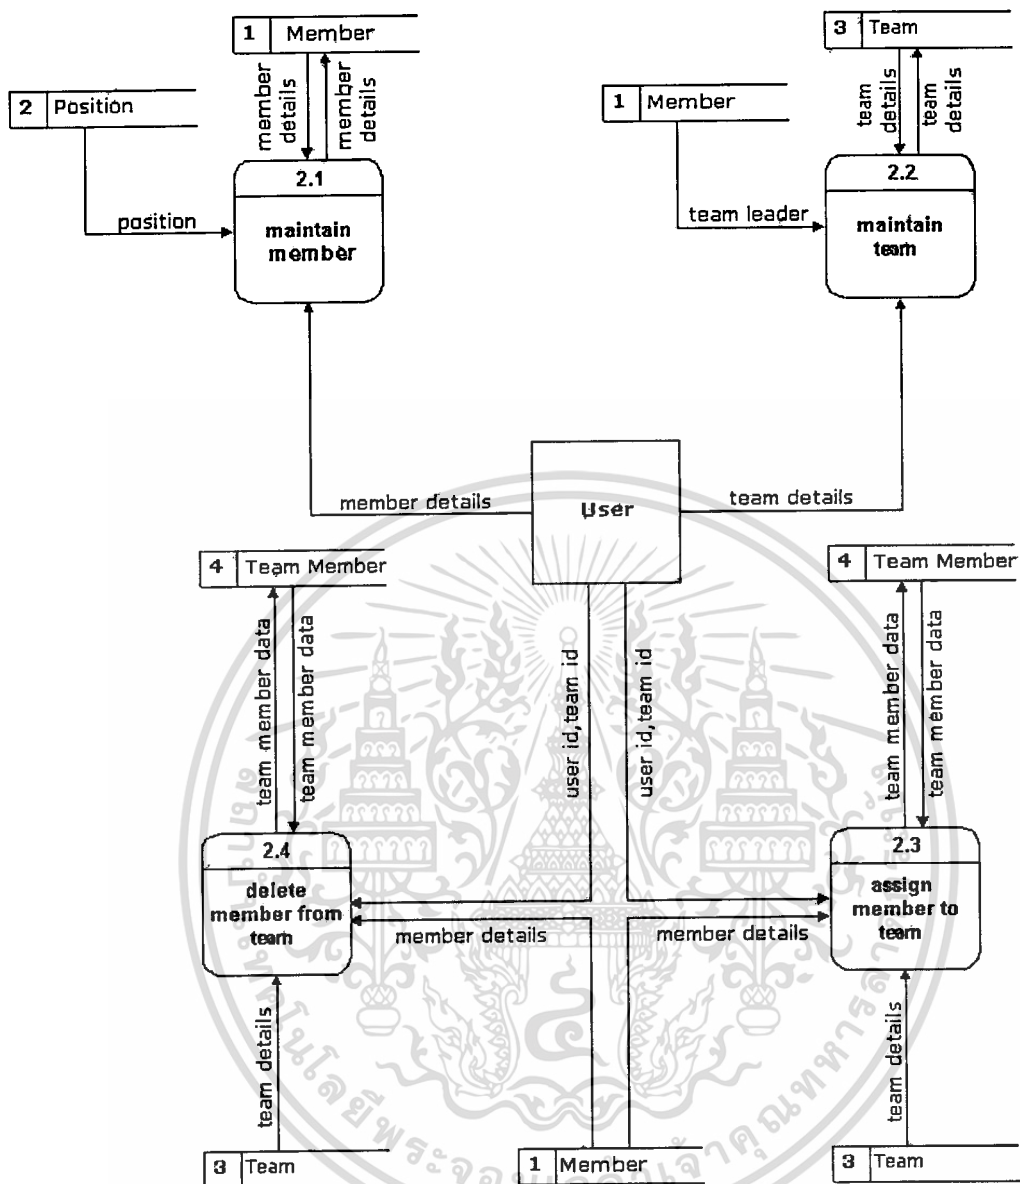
1 Member

member details

member details

2 Position

position

2.1

maintain member

3 Team

team details

team details

1 Member

team leader

2.2

maintain team

member details

User

team details

4 Team Member

team member data

team member data

user id,team id

user id,team id

4 Team Member

team member data

team member data

2.4

delete member from team

member details

member details

2.3

assign member to team

team details

team details

3 Team

1 Member

3 Team